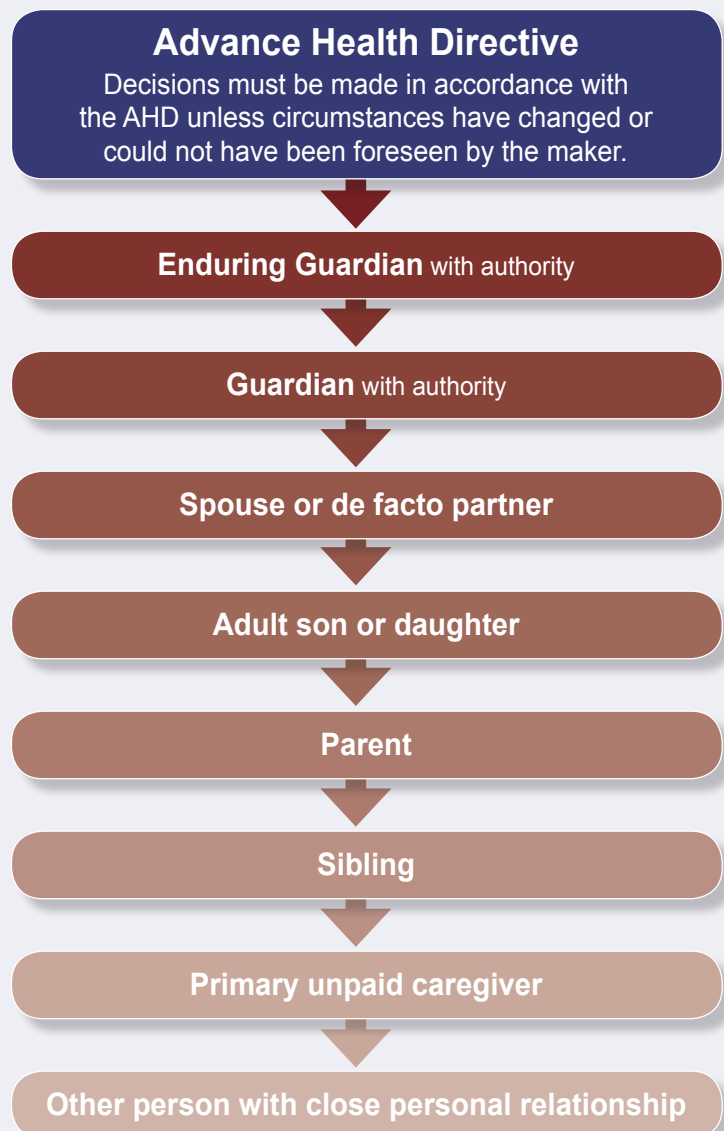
Advance Health Directive
Decisions must be made in accordance with the AHD unless circumstances have changed or could not have been foreseen by the maker.

Enduring Guardian with authority

Guardian with authority

Spouse or de facto partner

Adult son or daughter

Parent

Sibling

Primary unpaid caregiver

Other person with close personal relationship